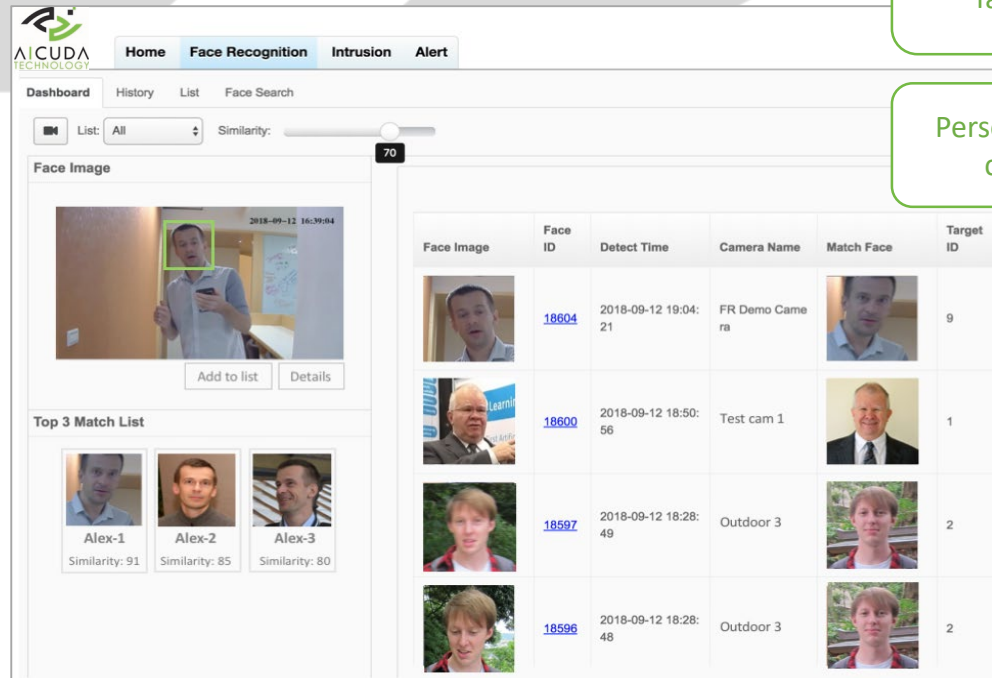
AICUDA TECHNOLOGY

Home | Face Recognition | Intrusion | Alert

Ta

Dashboard | History | List | Face Search

Perso
c

List: All | Similarity: 70

Face Image

2018-09-12 16:39:04

Add to list | Details

Top 3 Match List

Alex-1
Similarity: 91

Alex-2
Similarity: 85

Alex-3
Similarity: 80

| Face Image | Face ID | Detect Time | Camera Name | Match Face | Target ID |
|---|---|---|---|---|---|
| | 18604 | 2018-09-12 19:04:21 | FR Demo Camera | | 9 |
| | 18600 | 2018-09-12 18:50:56 | Test cam 1 | | 1 |
| | 18597 | 2018-09-12 18:28:49 | Outdoor 3 | | 2 |
| | 18596 | 2018-09-12 18:28:48 | Outdoor 3 | | 2 |